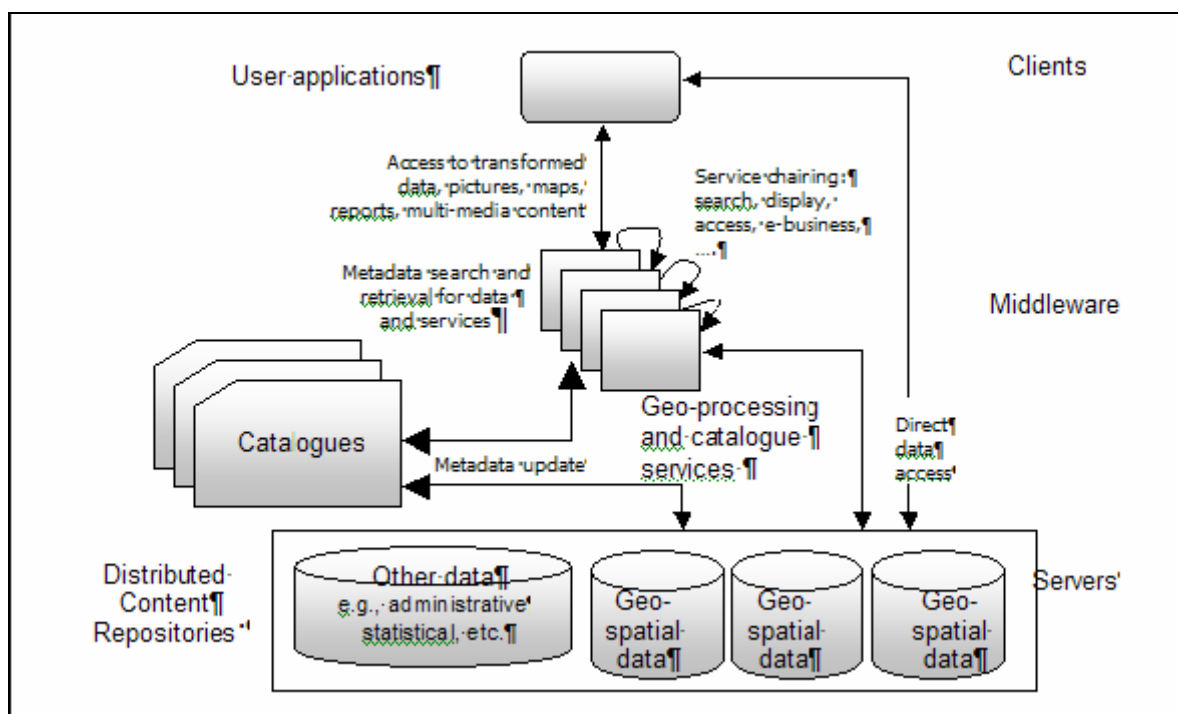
User·applications¶

Clients

Access·to·transformed· data,·pictures,·maps,· reports,·multi-media·content·

Service·chairing:¶ search,·display,· access,·e-business,¶ ....¶

Metadata·search·and· retrieval·for·data·¶ and·services¶

Middleware

Catalogues

Geo-processing and·catalogue·¶ services·¶

Direct¶ data¶ access·

Metadata·update·

Distributed· Content¶ Repositories·

Other·data¶ e.g.,·administrative· statistical,·etc.¶

Geo-spatial·data¶

Geo-spatial·data¶

Geo-spatial·data¶

Servers·